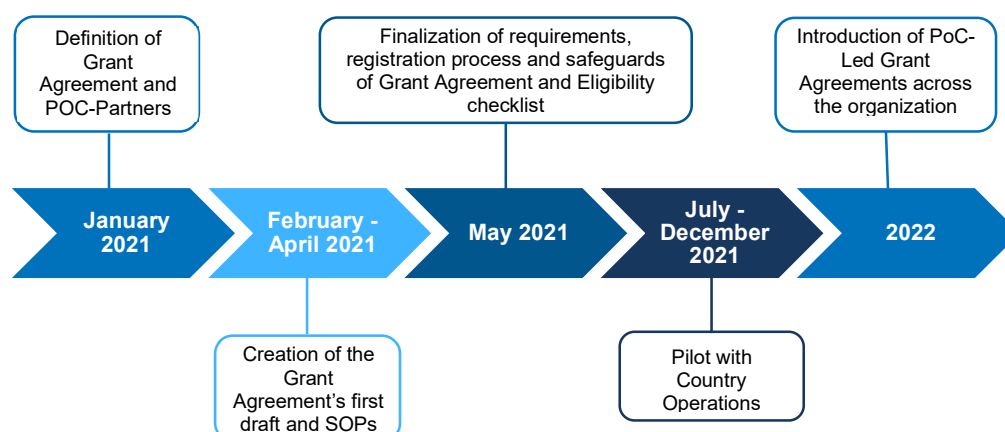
Definition of Grant Agreement and POC-Partners

Finalization of requirements, registration process and safeguards of Grant Agreement and Eligibility checklist

Introduction of PoC-Led Grant Agreements across the organization

January 2021

February - April 2021

May 2021

July - December 2021

2022

Creation of the Grant Agreement's first draft and SOPs

Pilot with Country Operations